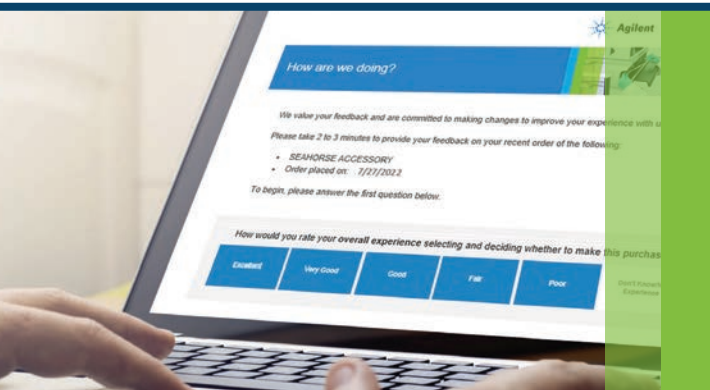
Agilent

How are we doing?

We value your feedback and are committed to making changes to improve your experience with u

Please take 2 to 3 minutes to provide your feedback on your recent order of the following:

• SEAHORSE ACCESSORY
• Order placed on: 7/27/2022

To begin, please answer the first question below.

How would you rate your overall experience selecting and deciding whether to make this purchas

Excellent
Very Good
Good
Fair
Poor
Don't Know/ Experience